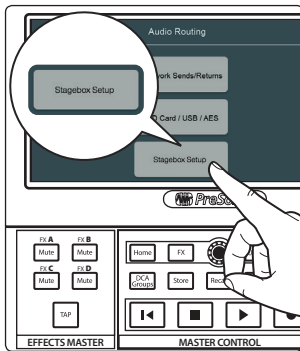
Audio Routing

Stagebox Setup

work Sends/Returns

D Card / USB / AES

Stagebox Setup

PreSo

FX A
Mute
FX B
Mute
FX C
Mute
FX D
Mute

TAP

EFFECTS MASTER

Home
FX
DCA Groups
Store
Reca

MASTER CONTROL